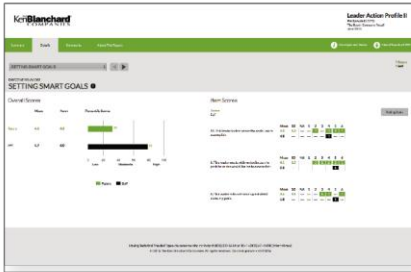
Ken Blanchard COMPANIES

Leader Action Profile II

Summary Goals Feedback Ideas/Feedback

SETTING SMART GOALS

SETTING SMART GOALS

Overall Scores

Mean Norm Percentile Ranking

Raters 4.0
Self 5.0

Low Moderate High

Raters Self

Item Scores

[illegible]

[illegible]

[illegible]